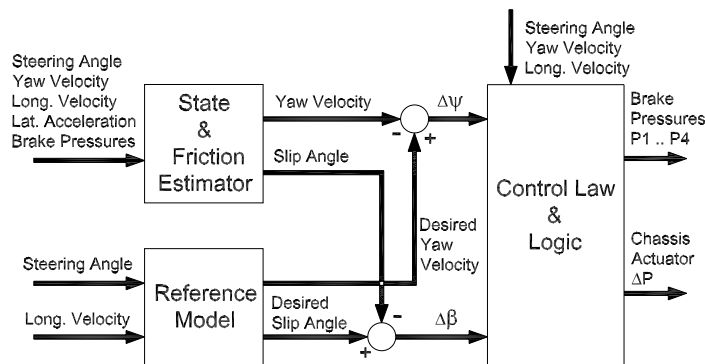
Steering Angle
Yaw Velocity
Long. Velocity

Steering Angle
Yaw Velocity
Long. Velocity
Lat. Acceleration
Brake Pressures

State
&
Friction
Estimator

Yaw Velocity

Slip Angle

-
+

$\Delta\psi$

Brake Pressures
P1 .. P4

Control Law
&
Logic

Desired
Yaw
Velocity

Steering Angle

Long. Velocity

Reference
Model

Desired
Slip Angle

-
+

$\Delta\beta$

Chassis
Actuator
$\Delta P$